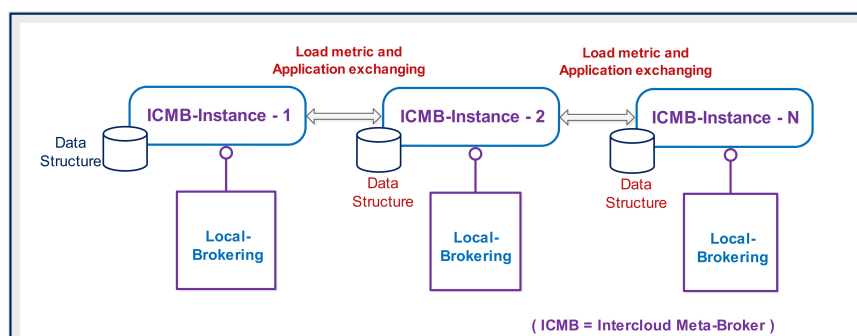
Load metric and Application exchanging

Load metric and Application exchanging

ICMB-Instance - 1

ICMB-Instance - 2

ICMB-Instance - N

Data Structure

Data Structure

Data Structure

Local-Brokering

Local-Brokering

Local-Brokering

( ICMB = Intercloud Meta-Broker )